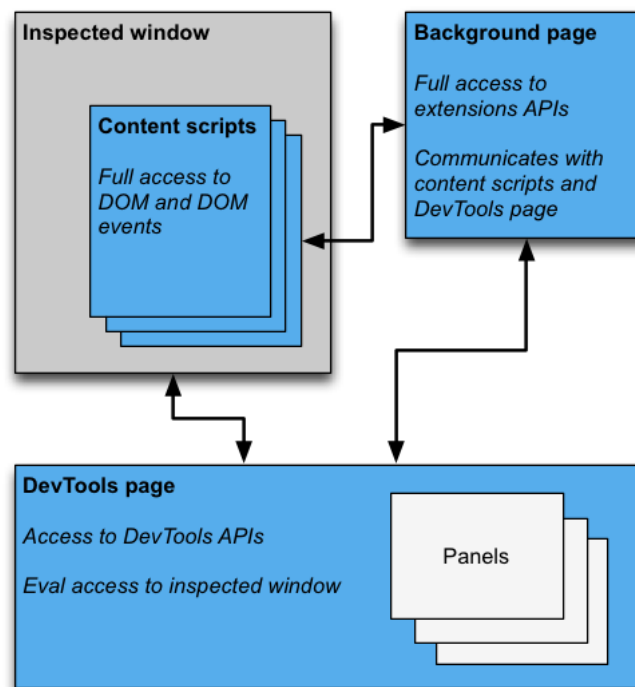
Inspected window

Content scripts

Full access to DOM and DOM events

Background page

Full access to extensions APIs

Communicates with content scripts and DevTools page

DevTools page

Access to DevTools APIs

Eval access to inspected window

Panels